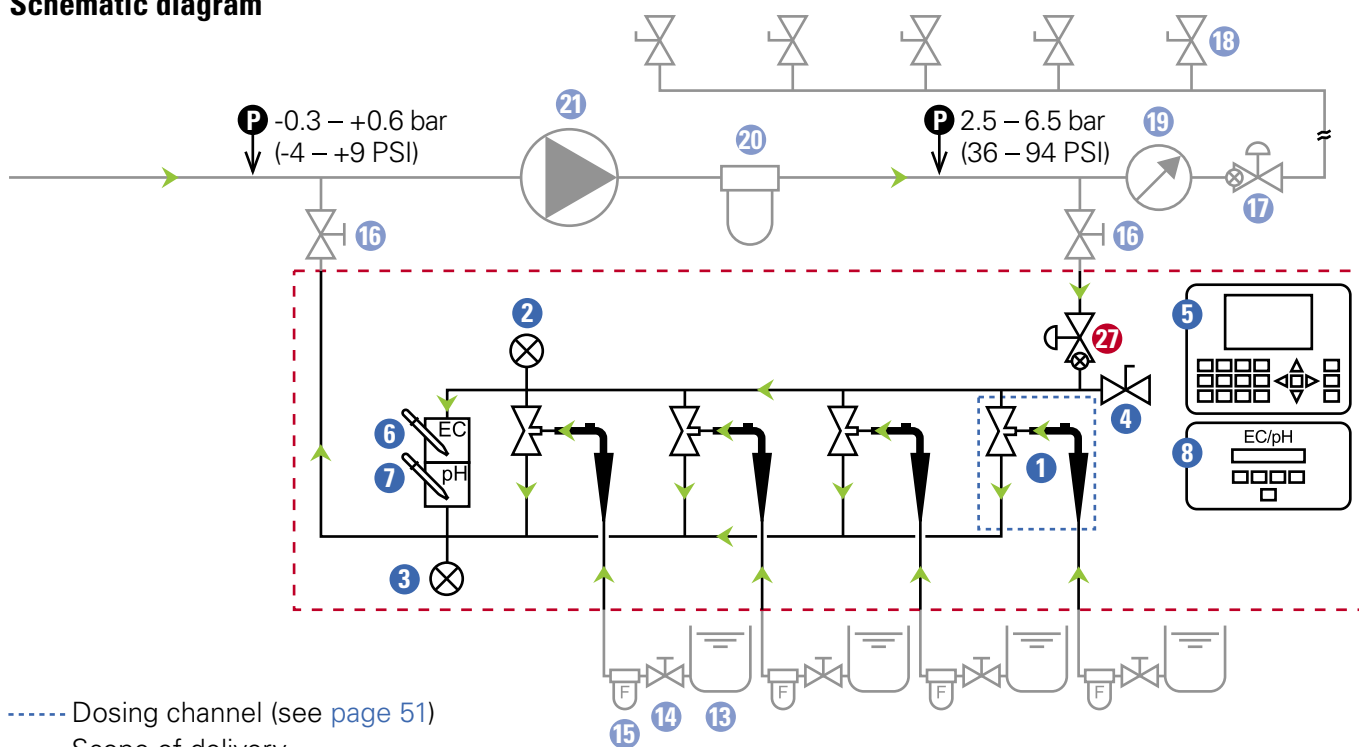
Schematic diagram

18

P -0.3 – +0.6 bar (-4 – +9 PSI)

21

20

P 2.5 – 6.5 bar (36 – 94 PSI)

19

17

16

16

2

27

5

4

6 EC

7 pH

1

8 EC/pH

3

F F F F

15 14 13

Dosing channel (see page 51)

Scope of delivery